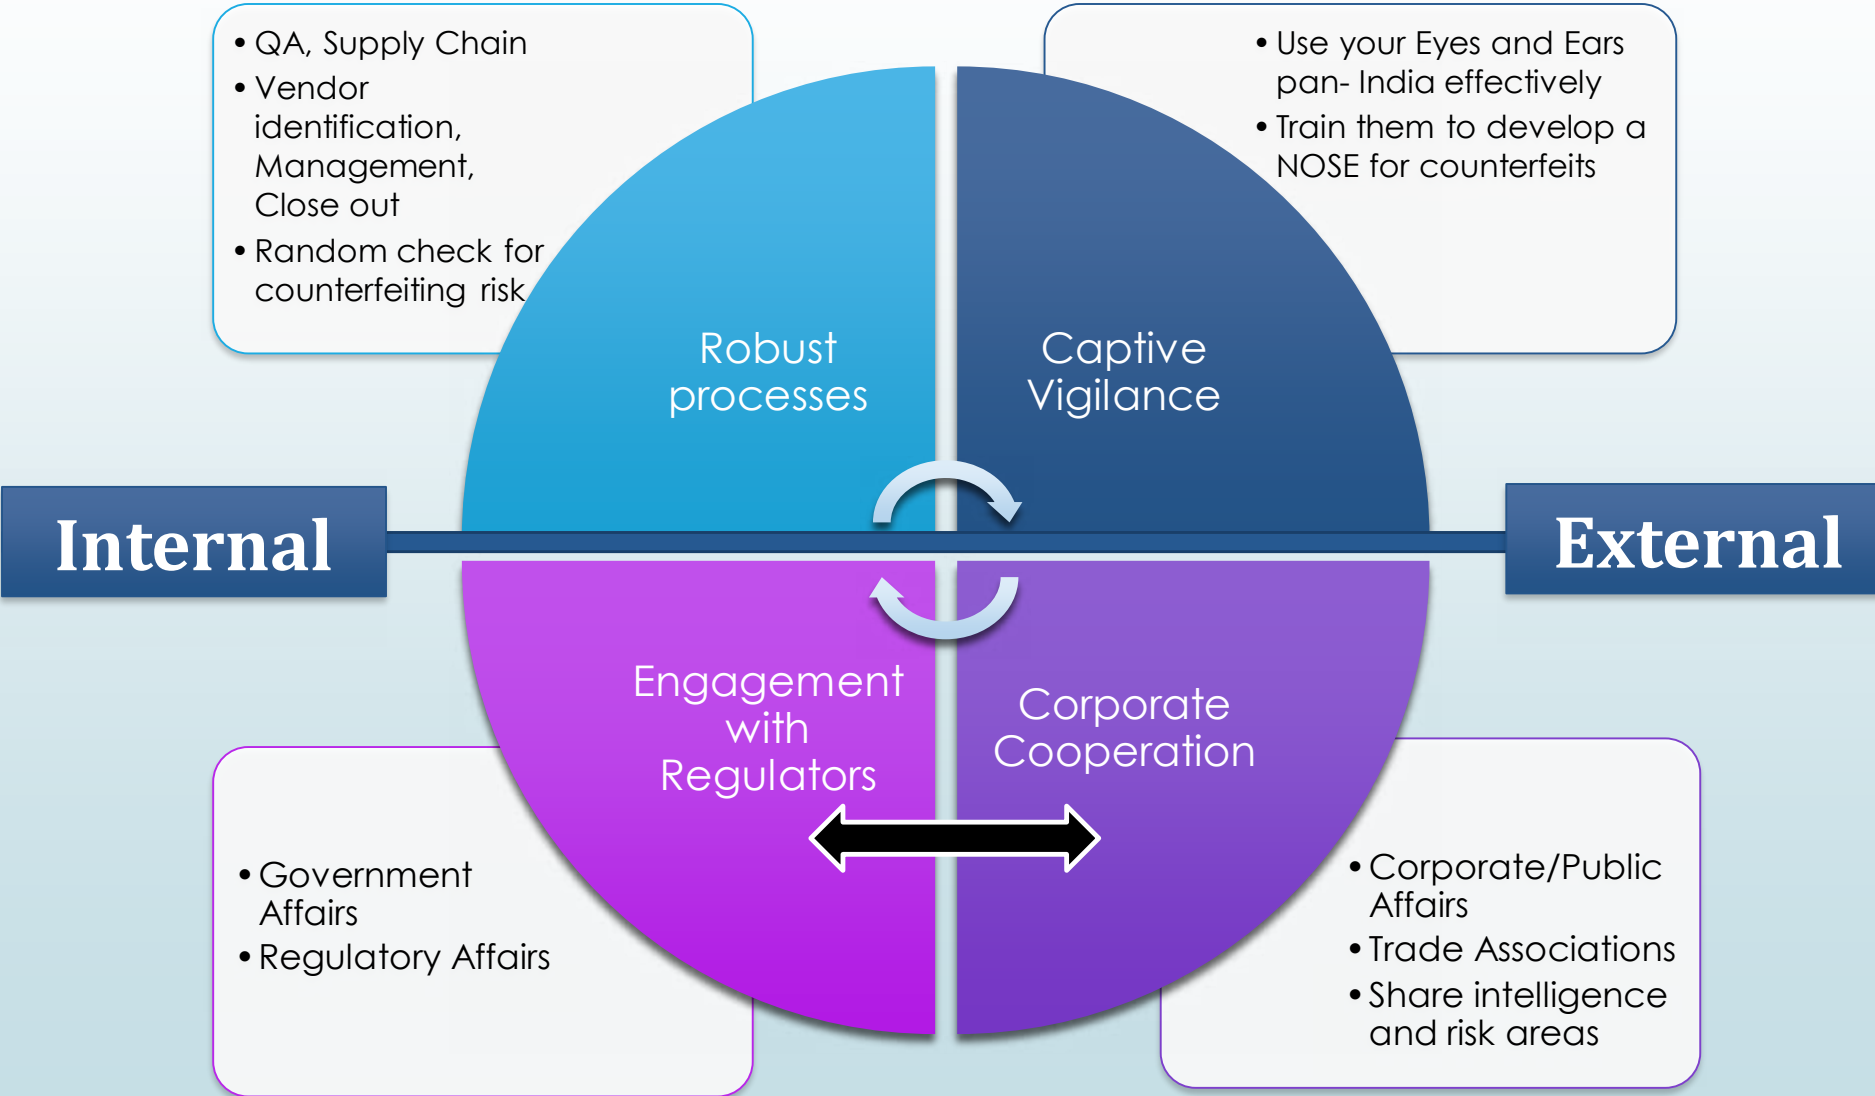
• QA, Supply Chain
• Vendor identification, Management, Close out
• Random check for counterfeiting risk

• Use your Eyes and Ears pan- India effectively
• Train them to develop a NOSE for counterfeits

Robust processes

Captive Vigilance

Internal

External

Engagement with Regulators

Corporate Cooperation

• Government Affairs
• Regulatory Affairs

• Corporate/Public Affairs
• Trade Associations
• Share intelligence and risk areas